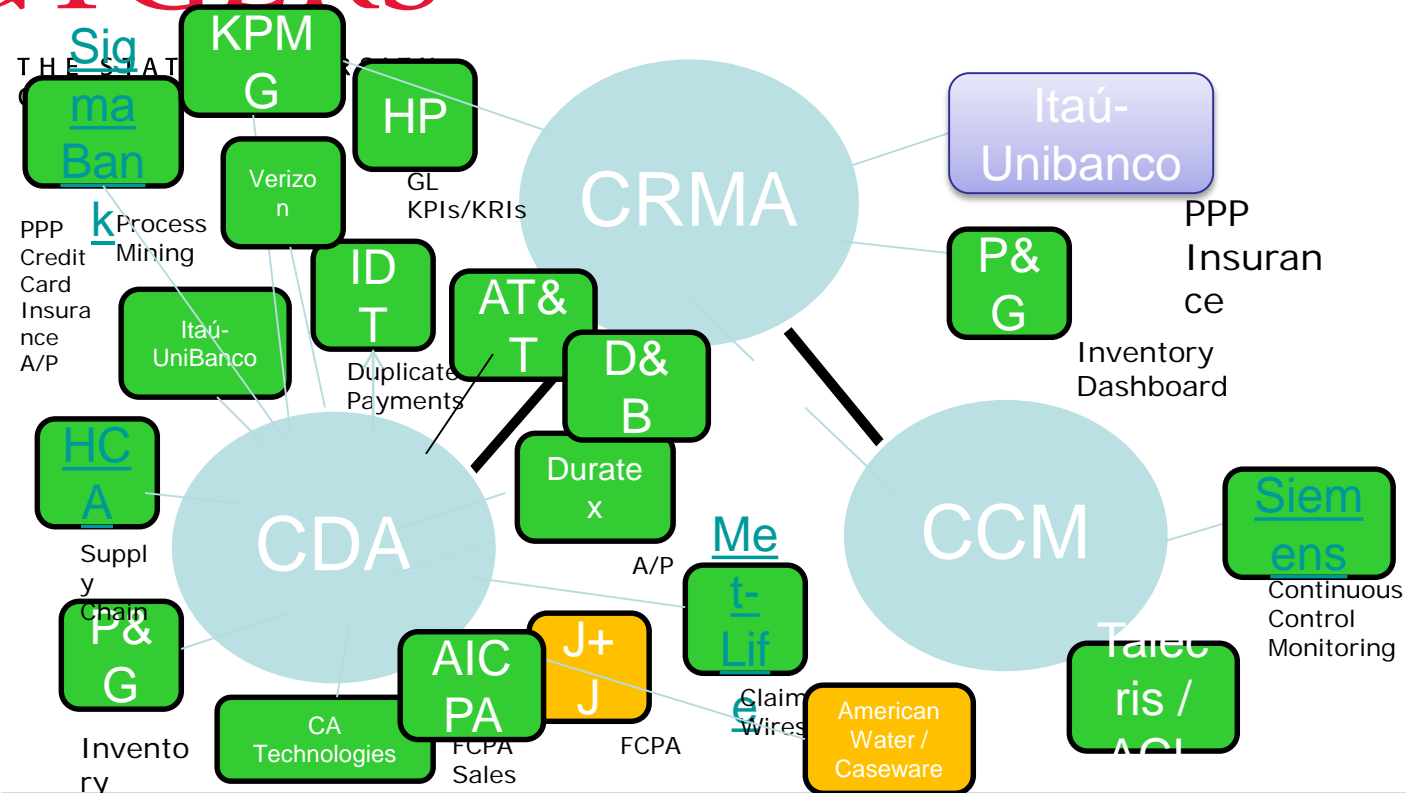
THE STAT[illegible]

Sigma Bank

KPMG

HP

GL KPIs/KRIs

CRMA

Itaú-Unibanco

PPP Insurance

P&G

Inventory Dashboard

PPP Credit Card Insurance A/P

Process Mining

Verizon

IDT

Duplicate Payments

AT&T

D&B

Itaú-UniBanco

HCA

Supply Chain

CDA

Duratex

A/P

Met-Life

CCM

Siemens

Continuous Control Monitoring

P&G

Inventory

CA Technologies

AICPA

FCPA Sales

J+J

FCPA

Claim Wires

American Water / Caseware

Talecris / ACL